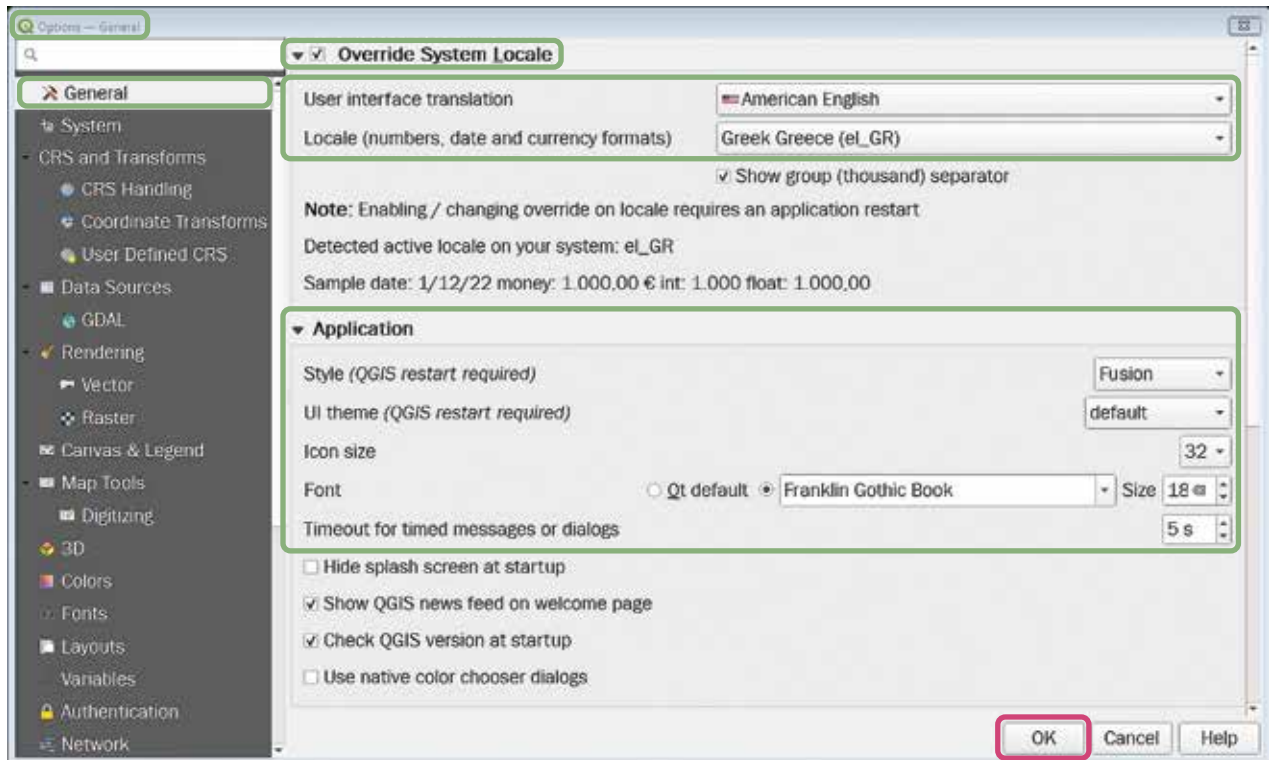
Options — General

General
System
CRS and Transforms
CRS Handling
Coordinate Transforms
User Defined CRS
Data Sources
GDAL
Rendering
Vector
Raster
Canvas & Legend
Map Tools
Digitizing
3D
Colors
Fonts
Layouts
Variables
Authentication
Network

Override System Locale
User interface translation American English
Locale (numbers, date and currency formats) Greek Greece (el_GR)
Show group (thousand) separator
Note: Enabling / changing override on locale requires an application restart
Detected active locale on your system: el_GR
Sample date: 1/12/22 money: 1.000,00 € int: 1.000 float: 1.000,00

Application
Style (QGIS restart required) Fusion
UI theme (QGIS restart required) default
Icon size 32
Font Qt default Franklin Gothic Book Size 18
Timeout for timed messages or dialogs 5 s
Hide splash screen at startup
Show QGIS news feed on welcome page
Check QGIS version at startup
Use native color chooser dialogs

OK Cancel Help